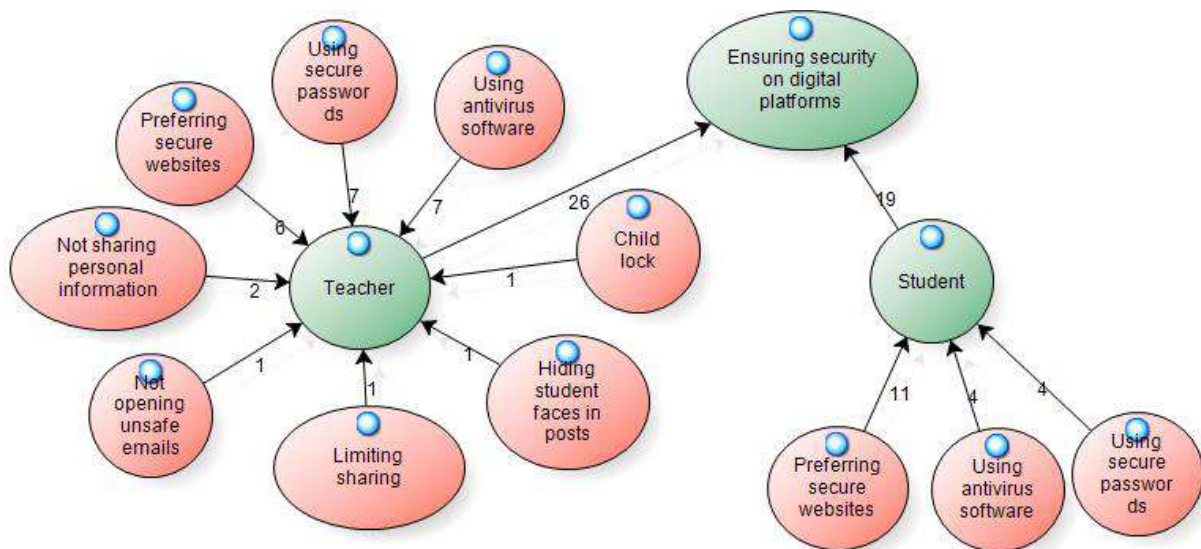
Using secure passwor ds

Using antivirus software

Ensuring security on digital platforms

Preferring secure websites

6

7

7

26

Child lock

19

Not sharing personal information

2

Teacher

1

Student

1

Not opening unsafe emails

1

1

Hiding student faces in posts

11

4

4

Limiting sharing

Preferring secure websites

Using antivirus software

Using secure passwor ds